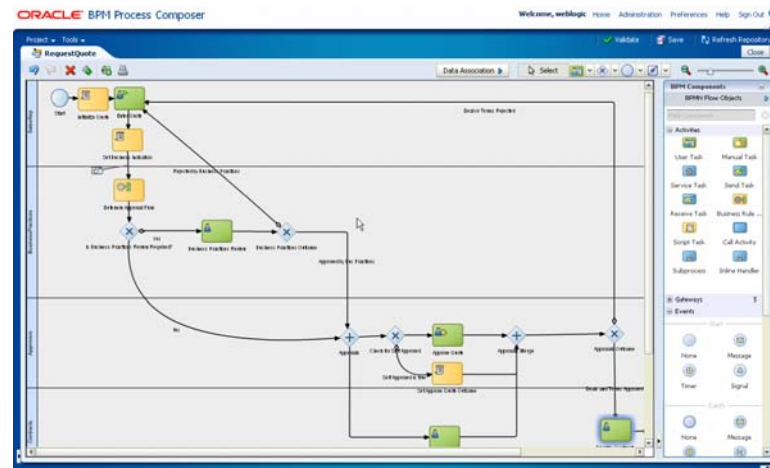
ORACLE BPM Process Composer

Welcome, weblogic Home Administration Preferences Help Sign Out

Project ▾ Tools ▾

Validate Save Refresh Repository

RequestQuote

Close

Data Association ▸ Select

BPM Components

BPMN Flow Objects

Activities

User Task Manual Task

Service Task Send Task

Receive Task Business Rule

Script Task Call Activity

Subprocess Inline Handler

Gateways

Events

Start

None Message

Timer Signal

Catch

None Message

Start

Initiate Quote

Enter Quote

Deal Terms Rejected

Get Business Indicators

Rejected by Business Practices

Determine Approval Flow

Yes

Is Business Practices Review Required?

Business Practices Review

Business Practices Outcome

Approved by Bus Practices

No

Approvals

Check for Self Approval

Approve Deals

Approval Merge

Approvals Outcome

Self Approval is true

Set Approve Deals Outcome

Deals and Terms Approved

SalesRep

BusinessPractices

Approvers

Contracts